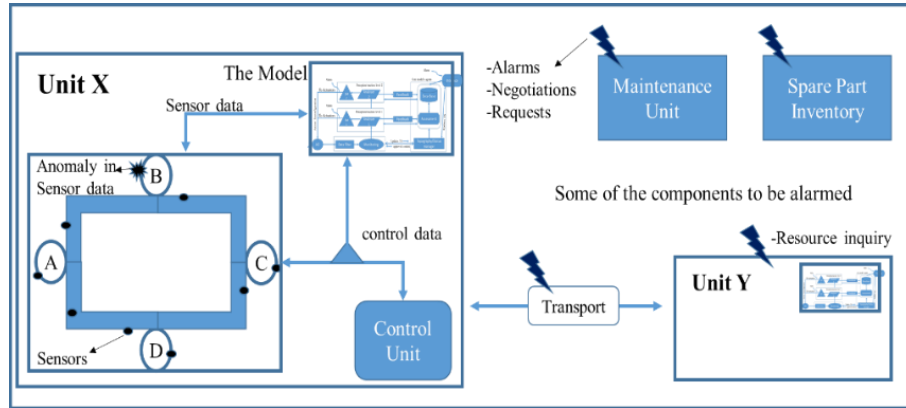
Unit X

The Model

Sensor data

Anomaly in Sensor data

B

A

C

D

Sensors

control data

Control Unit

-Alarms
-Negotiations
-Requests

Maintenance Unit

Spare Part Inventory

Some of the components to be alarmed

-Resource inquiry

Transport

Unit Y